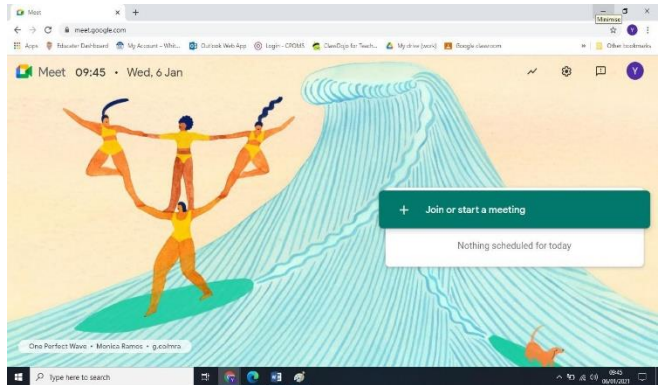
Meet
Minimise
meet.google.com
Apps Educator Dashboard My Account – Whit... Outlook Web App Login – CPOMS ClassDojo for Teach... My drive (work) Google classroom
Other bookmarks
Meet 09:45 • Wed, 6 Jan
Y
+ Join or start a meeting
Nothing scheduled for today
One Perfect Wave • Monica Ramos • g.co/imra
Type here to search
09:45
06/01/2021